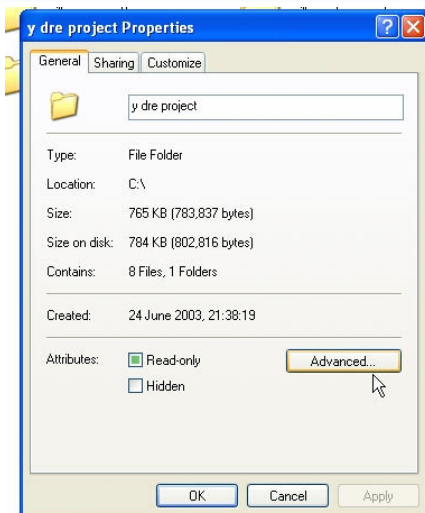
y dre project Properties

General | Sharing | Customize

y dre project

Type: File Folder

Location: C:\

Size: 765 KB (783,837 bytes)

Size on disk: 784 KB (802,816 bytes)

Contains: 8 Files, 1 Folders

Created: 24 June 2003, 21:38:19

Attributes: Read-only

Hidden

Advanced...

OK | Cancel | Apply